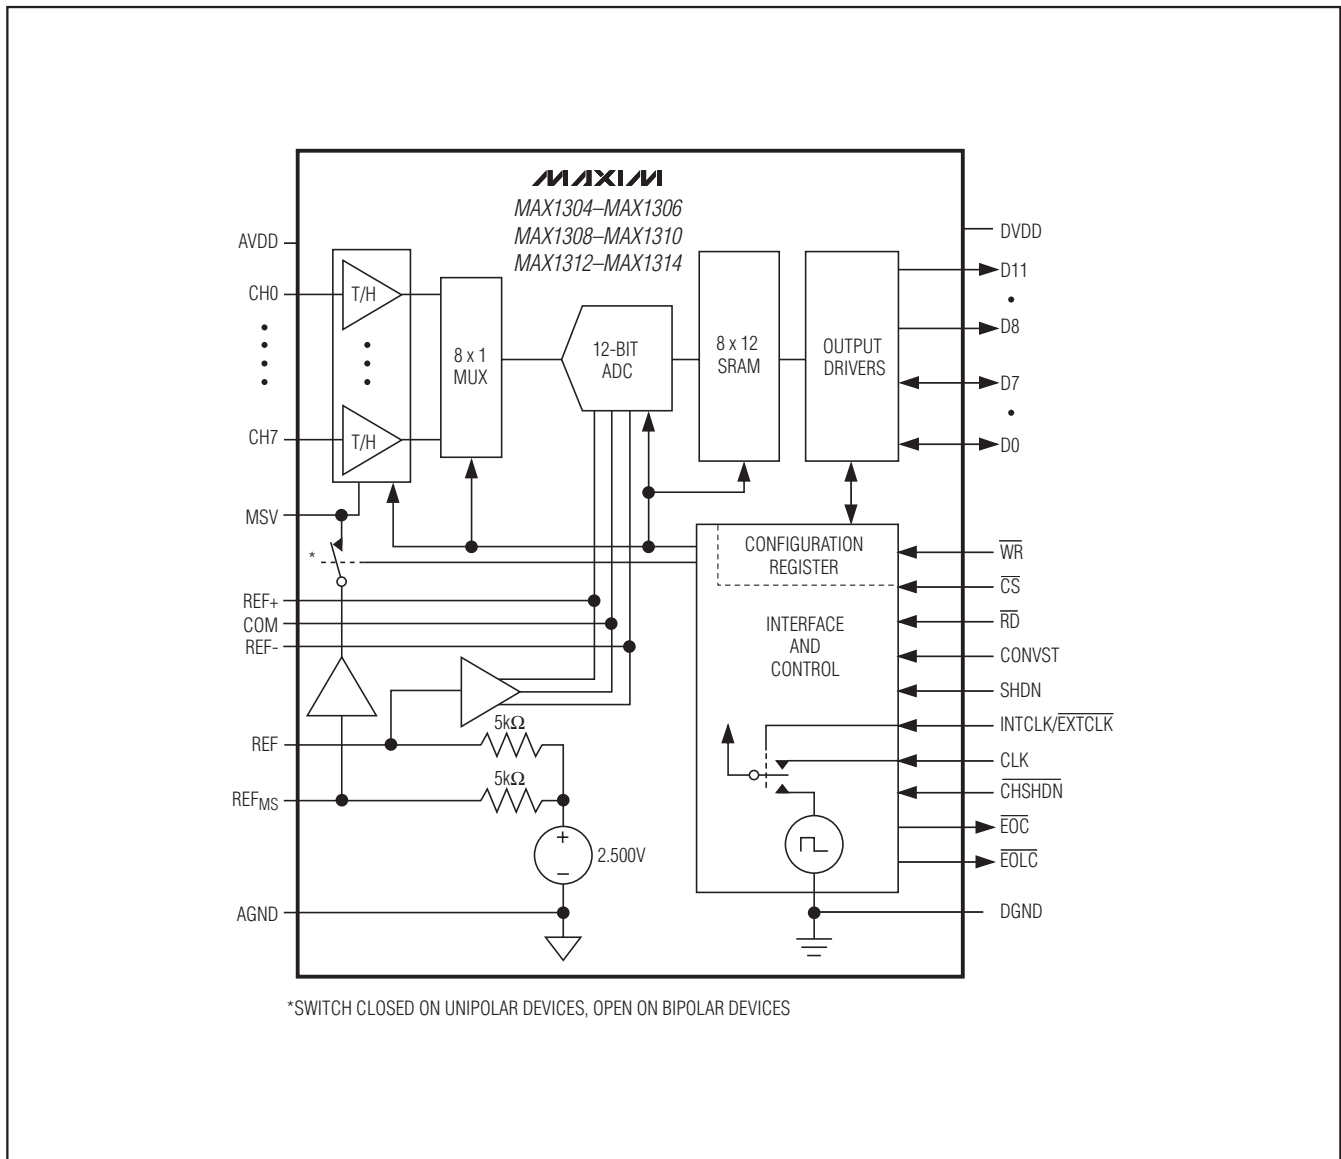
MAXIM
MAX1304–MAX1306
MAX1308–MAX1310
MAX1312–MAX1314

AVDD
CH0
CH7
MSV
*
REF+
COM
REF-
REF
$REF_{MS}$
AGND

T/H
T/H
8 x 1 MUX
12-BIT ADC
8 x 12 SRAM
OUTPUT DRIVERS
CONFIGURATION REGISTER
INTERFACE AND CONTROL
5kΩ
5kΩ
+
–
2.500V

DVDD
D11
D8
D7
D0
$\overline{WR}$
$\overline{CS}$
$\overline{RD}$
CONVST
SHDN
INTCLK/$\overline{EXTCLK}$
CLK
$\overline{CHSHDN}$
$\overline{EOC}$
$\overline{EOLC}$
DGND

*SWITCH CLOSED ON UNIPOLAR DEVICES, OPEN ON BIPOLAR DEVICES